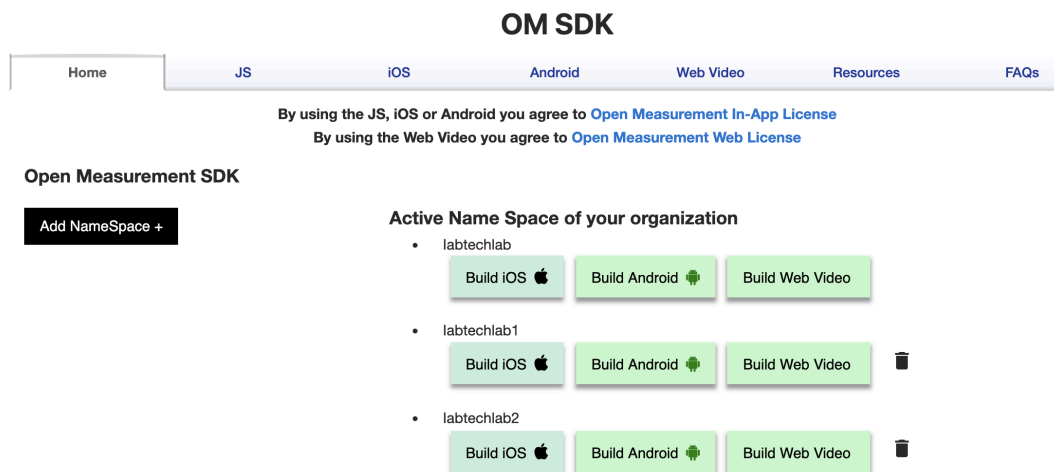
OM SDK

Home | JS | iOS | Android | Web Video | Resources | FAQs

By using the JS, iOS or Android you agree to Open Measurement In-App License
By using the Web Video you agree to Open Measurement Web License

Open Measurement SDK

Add NameSpace +

Active Name Space of your organization

- labtechlab
  Build iOS | Build Android | Build Web Video
- labtechlab1
  Build iOS | Build Android | Build Web Video
- labtechlab2
  Build iOS | Build Android | Build Web Video